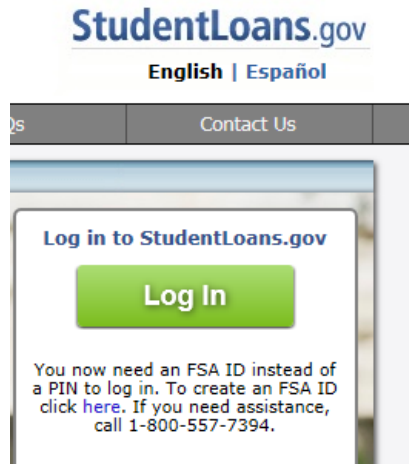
StudentLoans.gov

English | Español

Qs

Contact Us

Log in to StudentLoans.gov

Log In

You now need an FSA ID instead of a PIN to log in. To create an FSA ID click here. If you need assistance, call 1-800-557-7394.